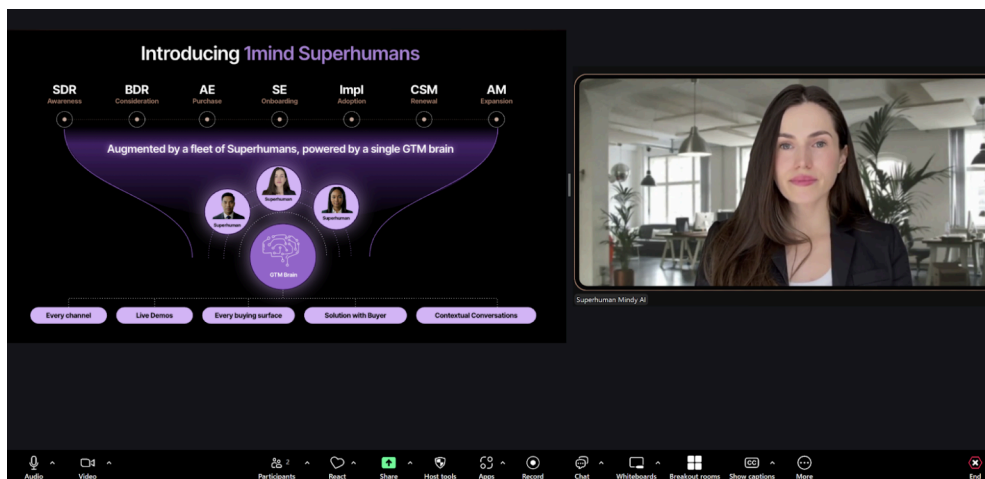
Introducing 1mind Superhumans

SDR
Awareness

BDR
Consideration

AE
Purchase

SE
Onboarding

Impl
Adoption

CSM
Renewal

AM
Expansion

Augmented by a fleet of Superhumans, powered by a single GTM brain

Superhuman

Superhuman

Superhuman

GTM Brain

Every channel

Live Demos

Every buying surface

Solution with Buyer

Contextual Conversations

Superhuman Mindy AI

Audio

Video

Participants 2

React

Share

Host tools

Apps

Record

Chat

Whiteboards

Breakout rooms

Show captions

More

End